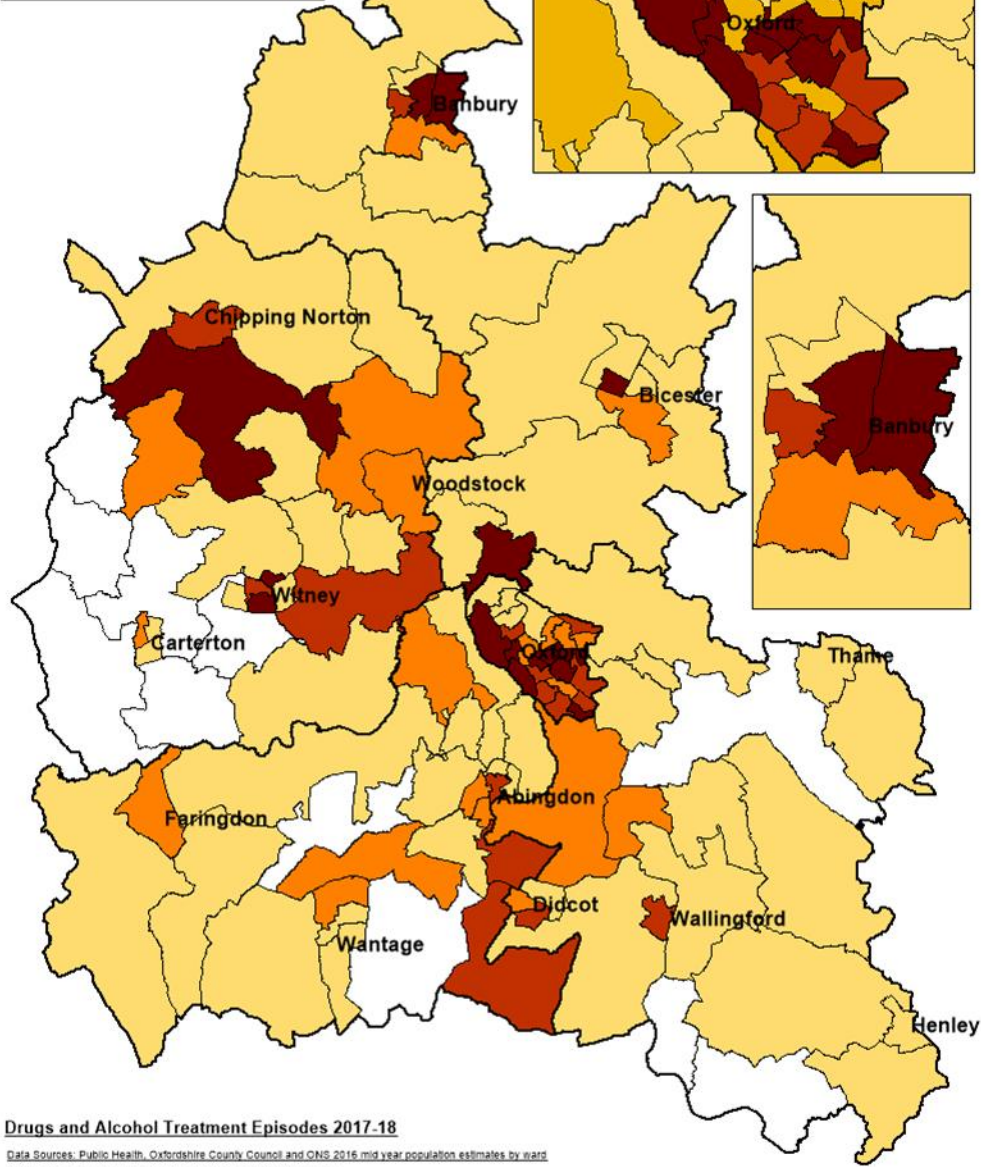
Oxford

Banbury

Banbury

Chipping Norton

Bicester

Woodstock

Witney

Carterton

Oxford

Thame

Abingdon

Faringdon

Didcot

Wallingford

Wantage

Henley

Drugs and Alcohol Treatment Episodes 2017-18

Data Sources: Public Health, Oxfordshire County Council and ONS 2016 mid year population estimates by ward